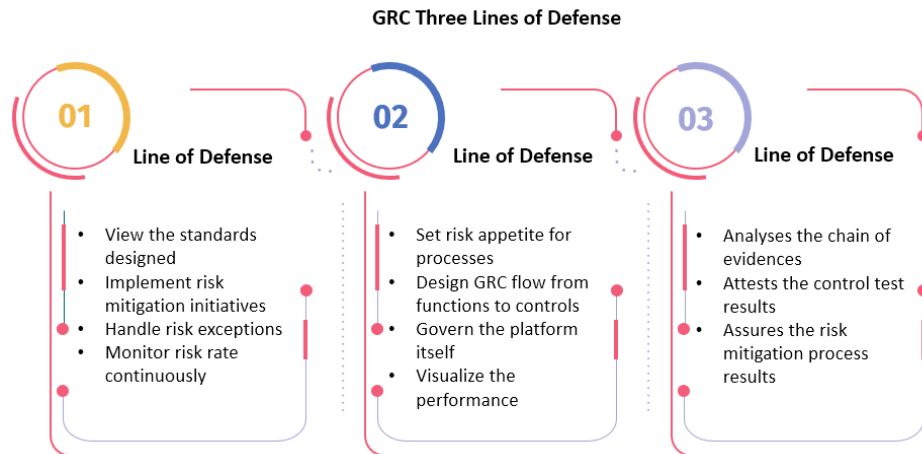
GRC Three Lines of Defense

01

Line of Defense

- View the standards designed
- Implement risk mitigation initiatives
- Handle risk exceptions
- Monitor risk rate continuously

02

Line of Defense

- Set risk appetite for processes
- Design GRC flow from functions to controls
- Govern the platform itself
- Visualize the performance

03

Line of Defense

- Analyses the chain of evidences
- Attests the control test results
- Assures the risk mitigation process results